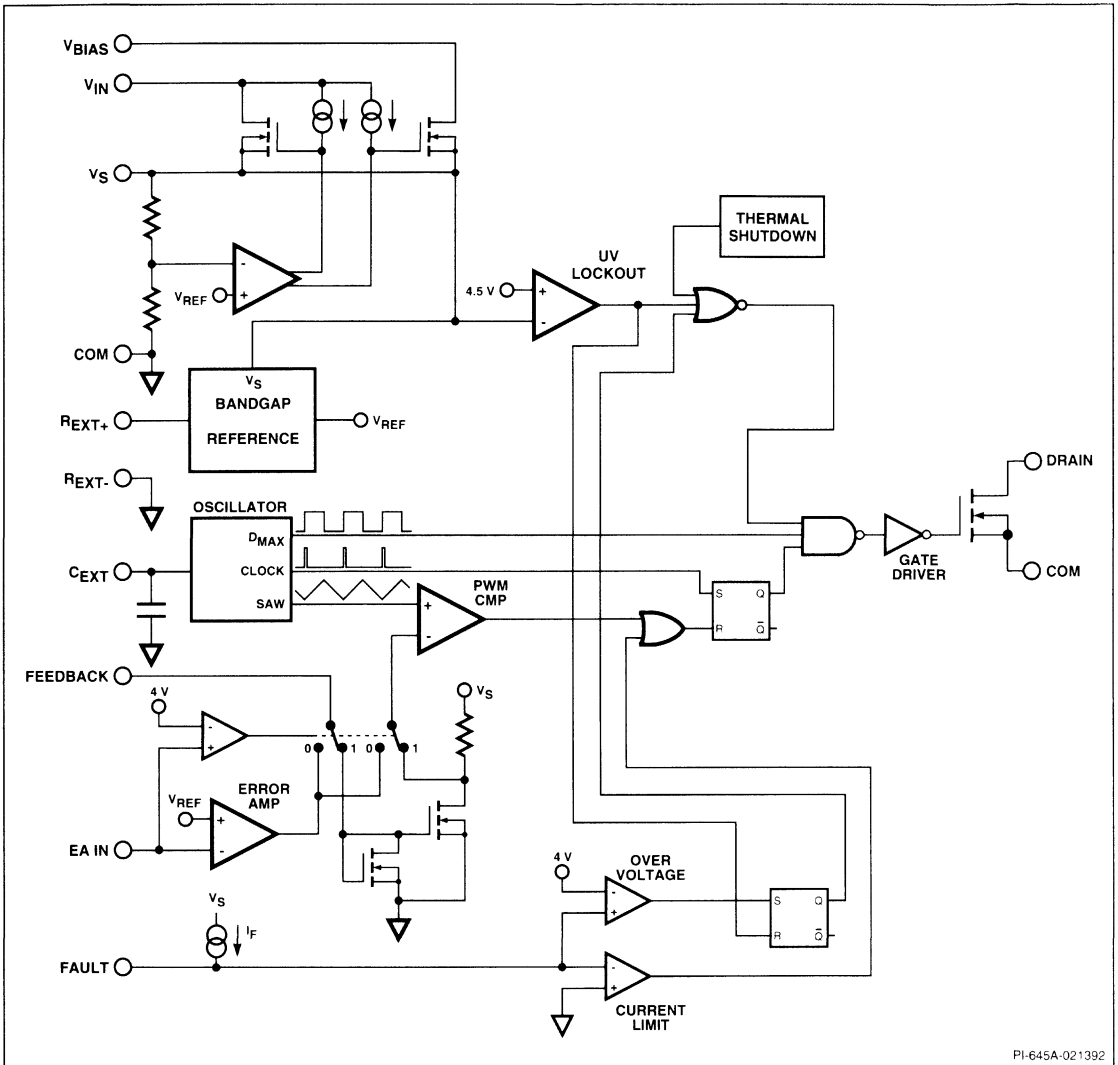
$V_{BIAS}$
$V_{IN}$
$V_S$
-
+
$V_{REF}$
COM
$R_{EXT+}$
$V_S$
BANDGAP
REFERENCE
$V_{REF}$
$R_{EXT-}$
THERMAL SHUTDOWN
UV LOCKOUT
4.5 V
+
-
OSCILLATOR
$D_{MAX}$
CLOCK
SAW
$C_{EXT}$
PWM CMP
+
-
S
Q
R
$\bar{Q}$
DRAIN
GATE DRIVER
COM
FEEDBACK
4 V
-
+
0
1
0
1
$V_S$
ERROR AMP
$V_{REF}$
+
-
EA IN
4 V
OVER VOLTAGE
-
+
S
Q
R
$\bar{Q}$
$V_S$
$I_F$
FAULT
-
+
CURRENT LIMIT
PI-645A-021392